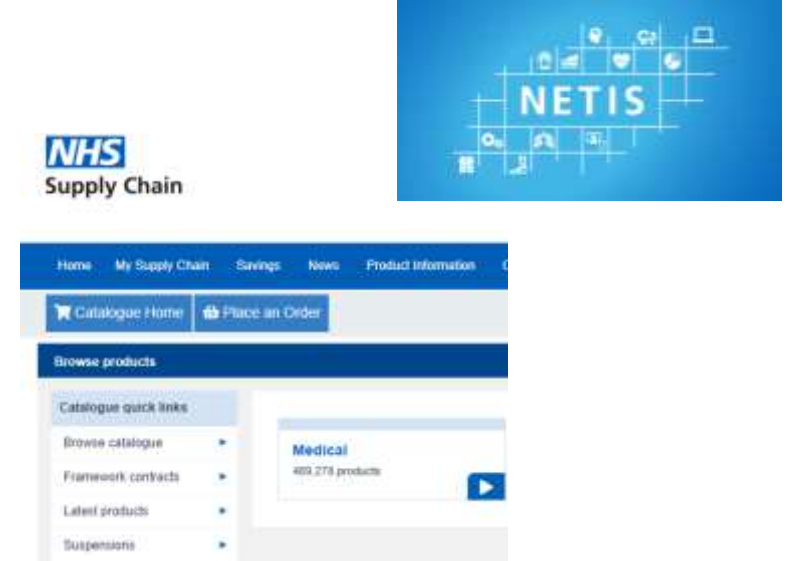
NHS
Supply Chain

NETIS

Home My Supply Chain Savings News Product Information

Catalogue Home Place an Order

Browse products

Catalogue quick links

Browse catalogue

Framework contracts

Latest products

Suspensions

Medical
469,278 products